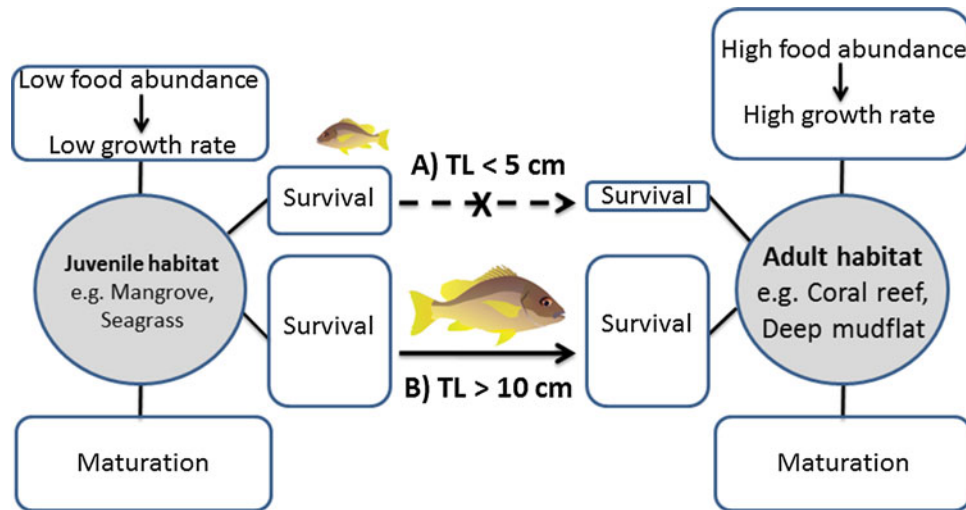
Low food abundance
↓
Low growth rate

High food abundance
↓
High growth rate

A) TL < 5 cm

Survival

X

Survival

Juvenile habitat
e.g. Mangrove, Seagrass

Survival

Survival

Adult habitat
e.g. Coral reef, Deep mudflat

B) TL > 10 cm

Maturation

Maturation